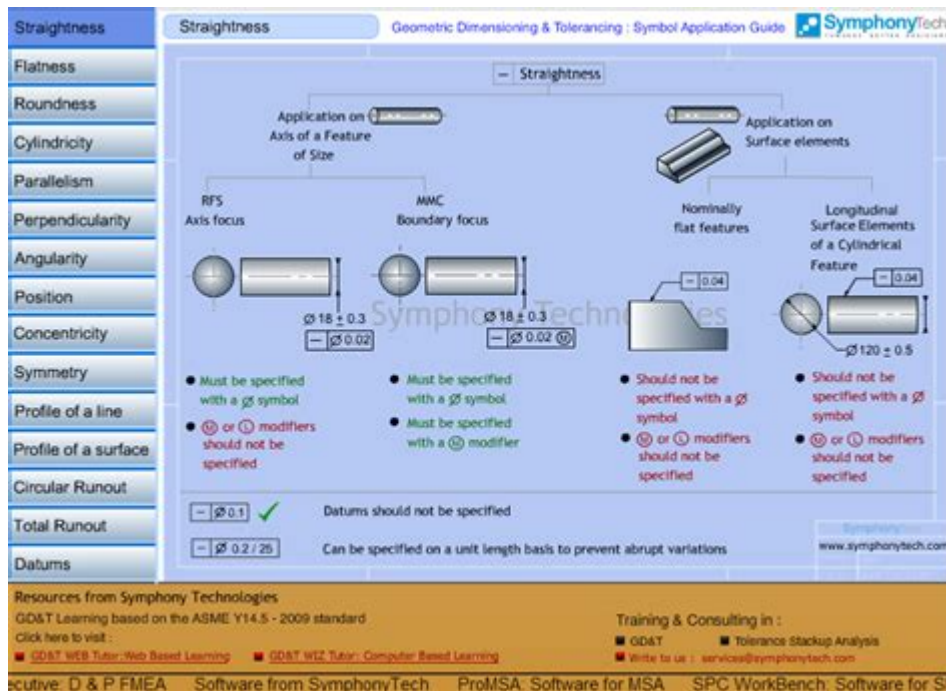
Straightness
Flatness
Roundness
Cylindricity
Parallelism
Perpendicularity
Angularity
Position
Concentricity
Symmetry
Profile of a line
Profile of a surface
Circular Runout
Total Runout
Datums

Straightness

Geometric Dimensioning & Tolerancing : Symbol Application Guide

SymphonyTech

— Straightness

Application on Axis of a Feature of Size

Application on Surface elements

RFS Axis focus

MMC Boundary focus

Nominally flat features

Longitudinal Surface Elements of a Cylindrical Feature

Ø 18 ± 0.3

— Ø 0.02

Ø 18 ± 0.3

— Ø 0.02 Ⓜ

— 0.04

— 0.04

Ø120 ± 0.5

Symphony Technologies

● Must be specified with a Ø symbol

● Ⓜ or Ⓛ modifiers should not be specified

● Must be specified with a Ø symbol

● Must be specified with a Ⓜ modifier

● Should not be specified with a Ø symbol

● Ⓜ or Ⓛ modifiers should not be specified

● Should not be specified with a Ø symbol

● Ⓜ or Ⓛ modifiers should not be specified

— Ø 0.1 ✓ Datums should not be specified

— Ø 0.2 / 25 Can be specified on a unit length basis to prevent abrupt variations

www.symphonytech.com

Resources from Symphony Technologies
GD&T Learning based on the ASME Y14.5 - 2009 standard
Click here to visit :
GD&T WEB Tutor: Web Based Learning
GD&T WIZ Tutor: Computer Based Learning

Training & Consulting in :
GD&T
Tolerance Stackup Analysis
Write to us : services@symphonytech.com

ecutive: D & P FMEA Software from SymphonyTech ProMSA: Software for MSA SPC WorkBench: Software for S